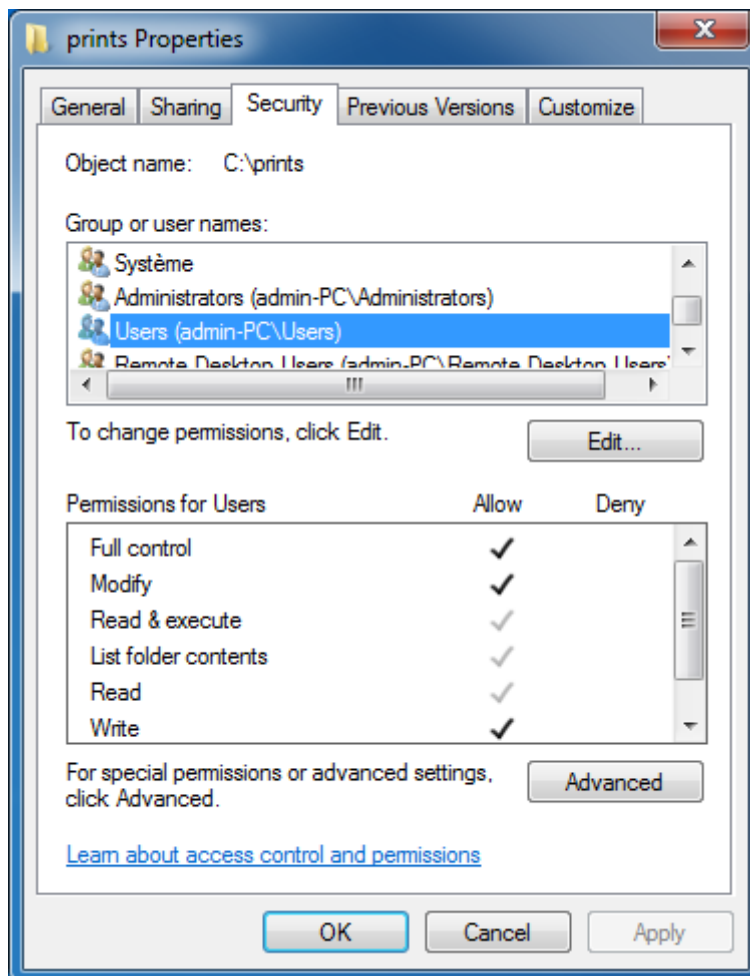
prints Properties

General | Sharing | Security | Previous Versions | Customize

Object name: C:\prints

Group or user names:

Système
Administrators (admin-PC\Administrators)
Users (admin-PC\Users)
Remote Desktop Users (admin-PC\Remote Desktop Users)

To change permissions, click Edit.

Edit...

| Permissions for Users | Allow | Deny |
|---|---|---|
| Full control | ✓ | |
| Modify | ✓ | |
| Read & execute | ✓ | |
| List folder contents | ✓ | |
| Read | ✓ | |
| Write | ✓ | |

For special permissions or advanced settings, click Advanced.

Advanced

Learn about access control and permissions

OK Cancel Apply